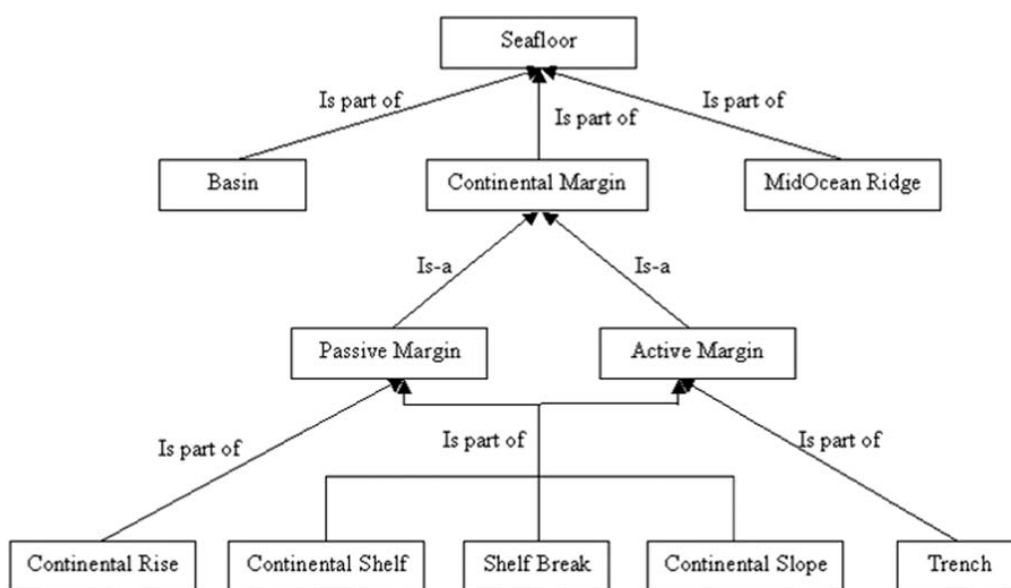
Seafloor

Is part of

Is part of

Is part of

Basin

Continental Margin

MidOcean Ridge

Is-a

Is-a

Passive Margin

Active Margin

Is part of

Is part of

Is part of

Continental Rise

Continental Shelf

Shelf Break

Continental Slope

Trench